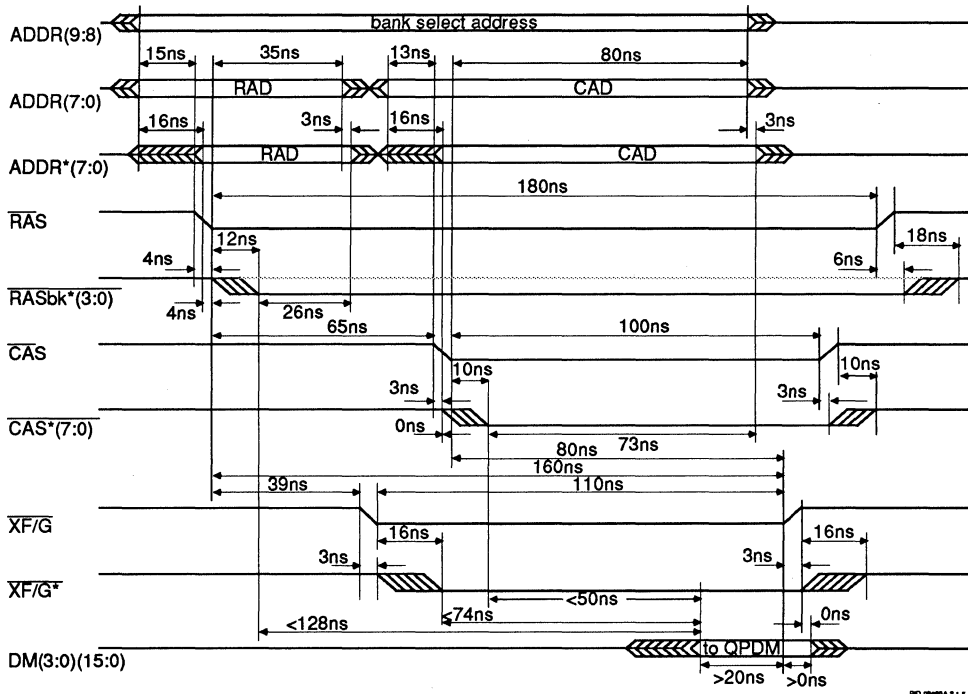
ADDR(9:8)
bank select address
15ns
35ns
13ns
80ns
ADDR(7:0)
RAD
CAD
16ns
3ns
16ns
3ns
ADDR*(7:0)
RAD
CAD
180ns
$\overline{RAS}$
4ns
12ns
6ns
18ns
$\overline{RASbk^*(3:0)}$
4ns
26ns
65ns
100ns
$\overline{CAS}$
10ns
10ns
3ns
3ns
$\overline{CAS^*(7:0)}$
0ns
80ns
73ns
160ns
39ns
110ns
$\overline{XF/G}$
16ns
16ns
3ns
3ns
$\overline{XF/G^*}$
<50ns
<74ns
0ns
<128ns
DM(3:0)(15:0)
to QPDM
>20ns
>0ns
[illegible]